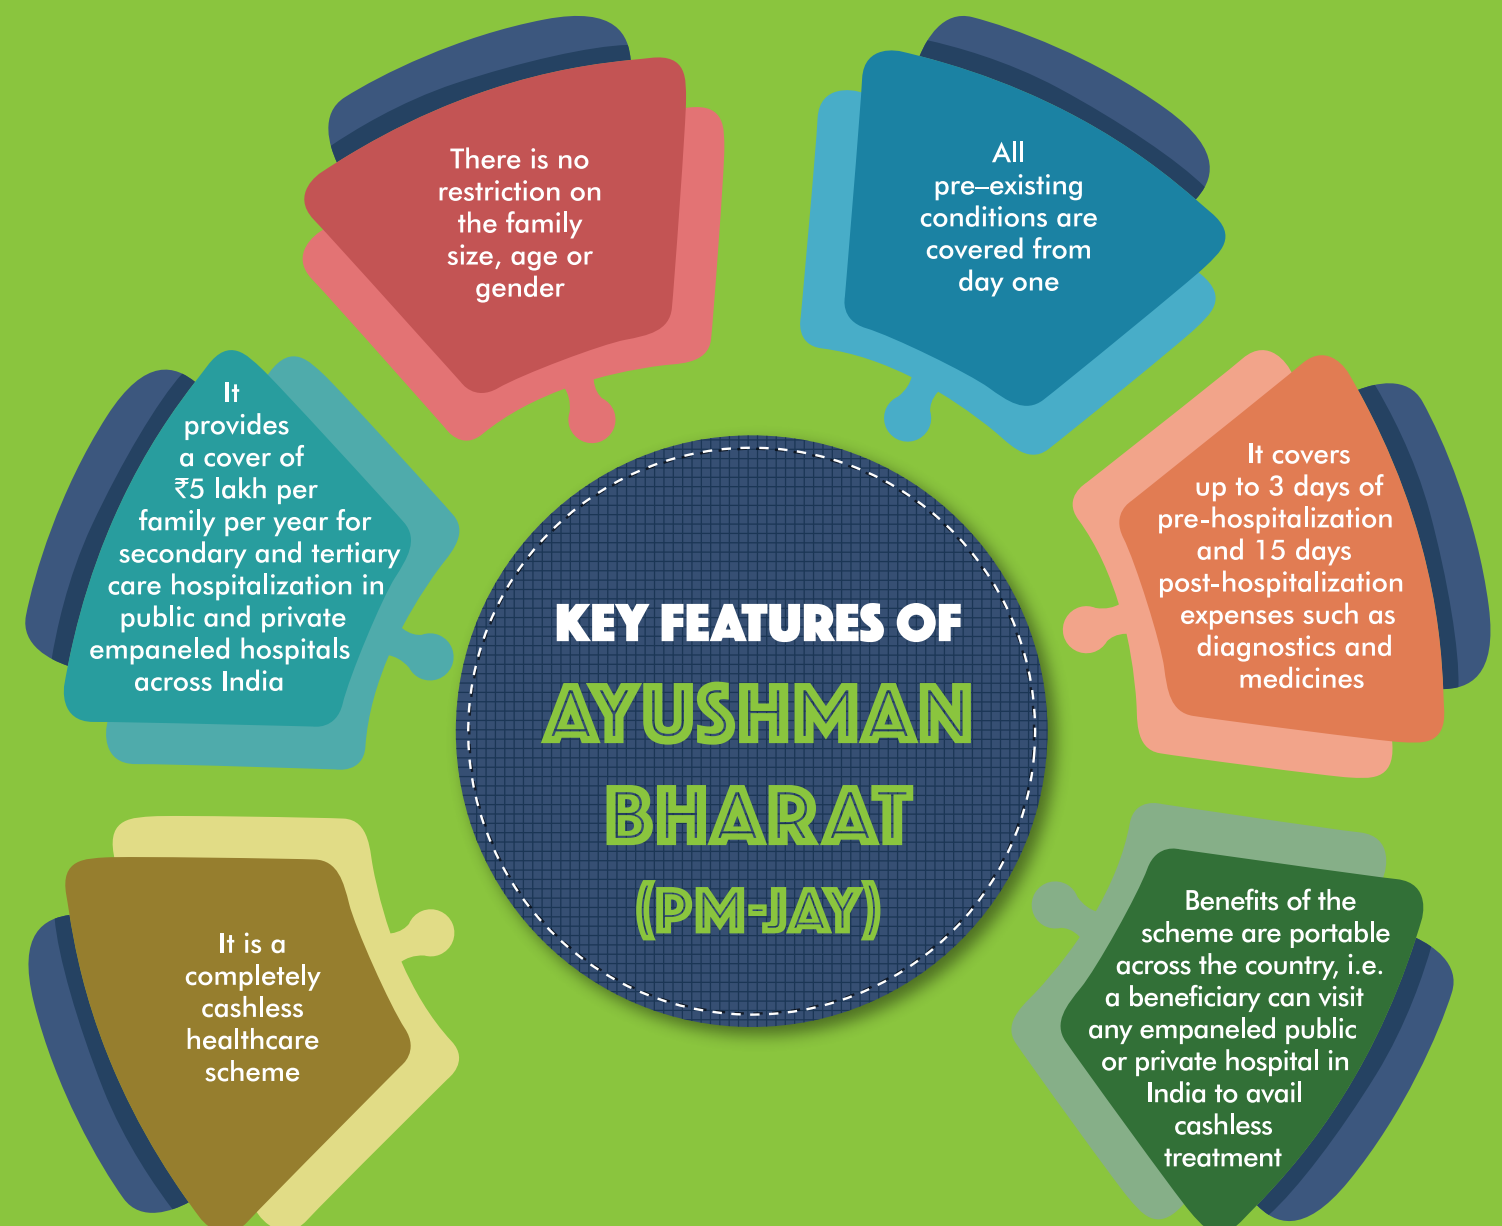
KEY FEATURES OF
AYUSHMAN BHARAT
(PM-JAY)

There is no restriction on the family size, age or gender

All pre–existing conditions are covered from day one

It provides a cover of ₹5 lakh per family per year for secondary and tertiary care hospitalization in public and private empaneled hospitals across India

It covers up to 3 days of pre-hospitalization and 15 days post-hospitalization expenses such as diagnostics and medicines

It is a completely cashless healthcare scheme

Benefits of the scheme are portable across the country, i.e. a beneficiary can visit any empaneled public or private hospital in India to avail cashless treatment